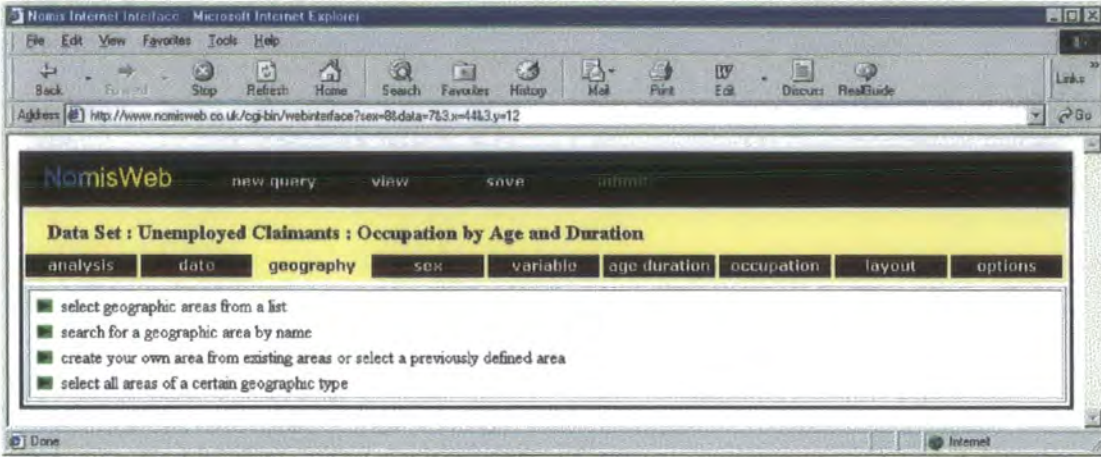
Nomis Internet Interface - Microsoft Internet Explorer

File Edit View Favorites Tools Help

Back Forward Stop Refresh Home Search Favorites History Mail Print Edit Discuss RealGuide

Links

Address http://www.nomisweb.co.uk/cgi-bin/webinterface?sex=8&data=7&3,x=4&3,y=12

Go

NomisWeb new query view save admin

Data Set : Unemployed Claimants : Occupation by Age and Duration

analysis data geography sex variable age duration occupation layout options

select geographic areas from a list

search for a geographic area by name

create your own area from existing areas or select a previously defined area

select all areas of a certain geographic type

Done

Internet